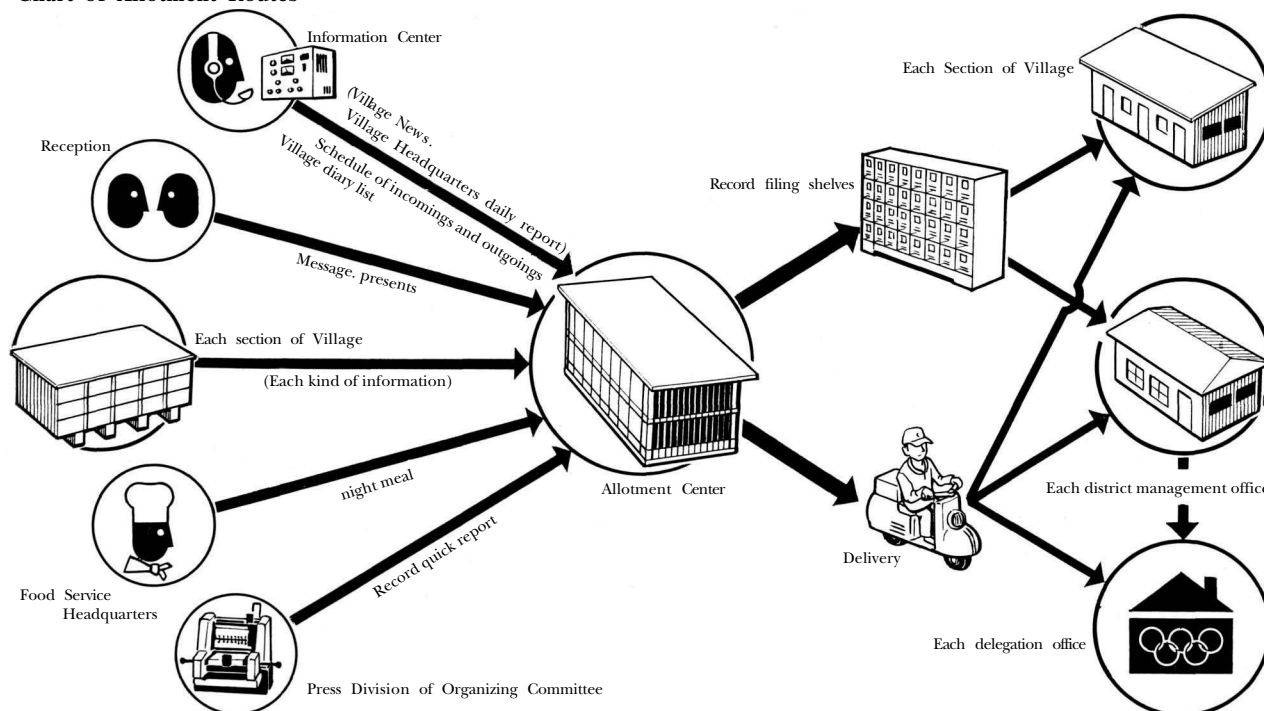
Chart of Allotment Routes

Information Center

(Village News. Village Headquarters daily report) Schedule of incomings and outgoings Village diary list

Reception

Message. presents

Each section of Village

(Each kind of information)

night meal

Food Service Headquarters

Record quick report

Press Division of Organizing Committee

Allotment Center

Record filing shelves

Delivery

Each Section of Village

Each district management office

Each delegation office